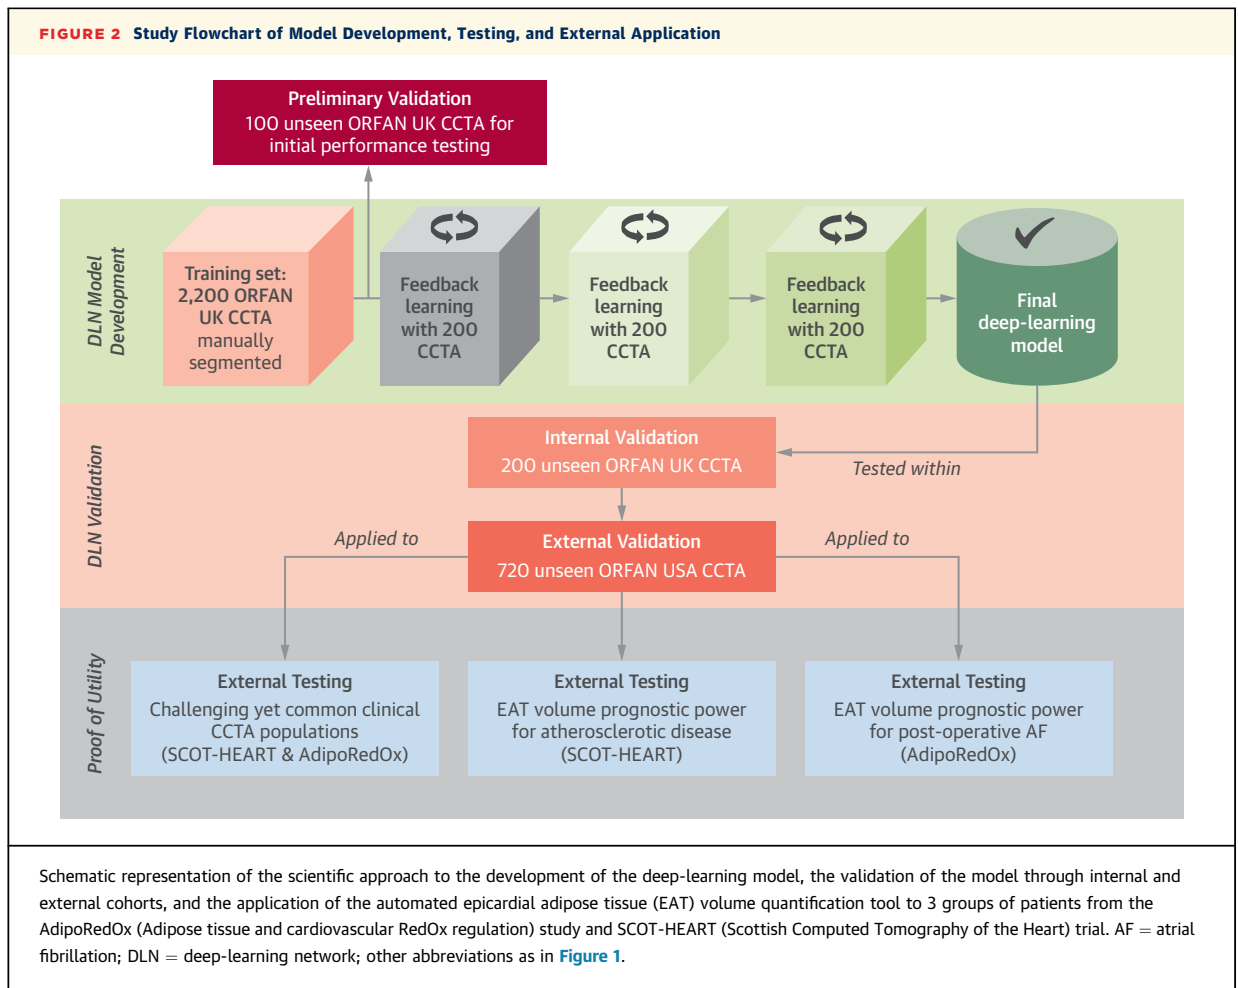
FIGURE 2 Study Flowchart of Model Development, Testing, and External Application

Preliminary Validation
100 unseen ORFAN UK CCTA for initial performance testing

DLN Model Development

Training set: 2,200 ORFAN UK CCTA manually segmented

Feedback learning with 200 CCTA

Feedback learning with 200 CCTA

Feedback learning with 200 CCTA

Final deep-learning model

DLN Validation

Internal Validation
200 unseen ORFAN UK CCTA

Tested within

Applied to

External Validation
720 unseen ORFAN USA CCTA

Applied to

Proof of Utility

External Testing
Challenging yet common clinical CCTA populations
(SCOT-HEART & AdipoRedOx)

External Testing
EAT volume prognostic power for atherosclerotic disease
(SCOT-HEART)

External Testing
EAT volume prognostic power for post-operative AF
(AdipoRedOx)

Schematic representation of the scientific approach to the development of the deep-learning model, the validation of the model through internal and external cohorts, and the application of the automated epicardial adipose tissue (EAT) volume quantification tool to 3 groups of patients from the AdipoRedOx (Adipose tissue and cardiovascular RedOx regulation) study and SCOT-HEART (Scottish Computed Tomography of the Heart) trial. AF = atrial fibrillation; DLN = deep-learning network; other abbreviations as in Figure 1.